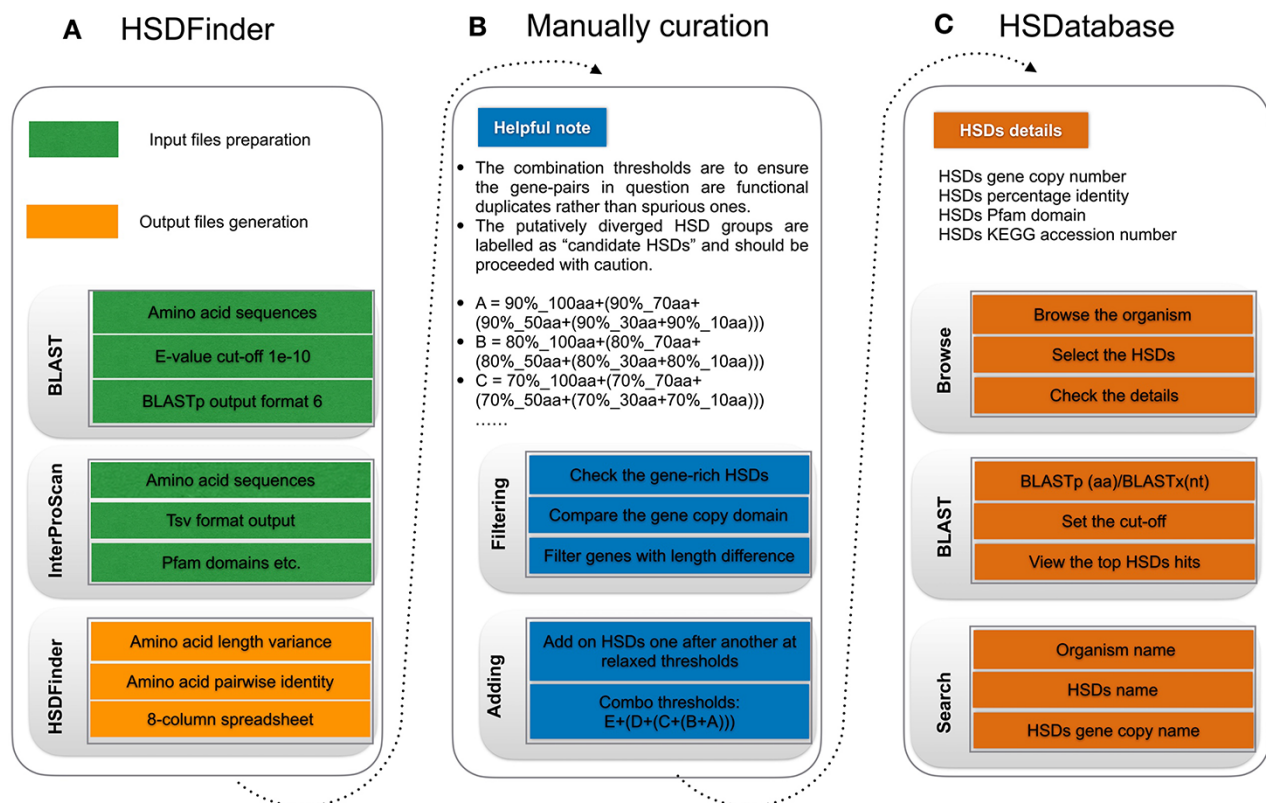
A HSDFinder

Input files preparation

Output files generation

BLAST

Amino acid sequences

E-value cut-off 1e-10

BLASTp output format 6

InterProScan

Amino acid sequences

Tsv format output

Pfam domains etc.

HSDFinder

Amino acid length variance

Amino acid pairwise identity

8-column spreadsheet

B Manually curation

Helpful note

• The combination thresholds are to ensure the gene-pairs in question are functional duplicates rather than spurious ones.
• The putatively diverged HSD groups are labelled as "candidate HSDs" and should be proceeded with caution.

• A = 90%_100aa+(90%_70aa+(90%_50aa+(90%_30aa+90%_10aa)))
• B = 80%_100aa+(80%_70aa+(80%_50aa+(80%_30aa+80%_10aa)))
• C = 70%_100aa+(70%_70aa+(70%_50aa+(70%_30aa+70%_10aa)))
……

Filtering

Check the gene-rich HSDs

Compare the gene copy domain

Filter genes with length difference

Adding

Add on HSDs one after another at relaxed thresholds

Combo thresholds: E+(D+(C+(B+A)))

C HSDatabase

HSDs details

HSDs gene copy number
HSDs percentage identity
HSDs Pfam domain
HSDs KEGG accession number

Browse

Browse the organism

Select the HSDs

Check the details

BLAST

BLASTp (aa)/BLASTx(nt)

Set the cut-off

View the top HSDs hits

Search

Organism name

HSDs name

HSDs gene copy name